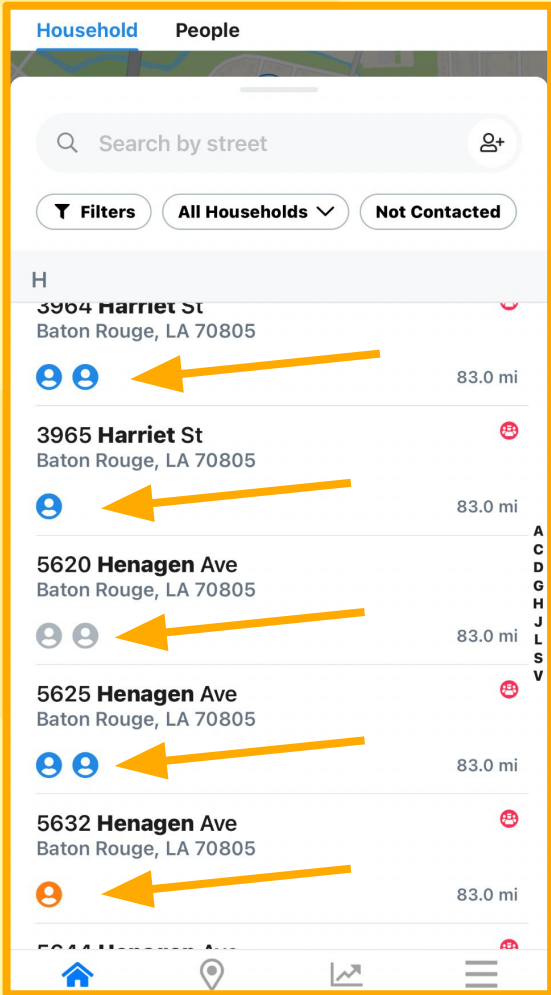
Household People

Search by street

Filters All Households Not Contacted

H

3964 Harriet St
Baton Rouge, LA 70805
83.0 mi

3965 Harriet St
Baton Rouge, LA 70805
83.0 mi

5620 Henagen Ave
Baton Rouge, LA 70805
83.0 mi

5625 Henagen Ave
Baton Rouge, LA 70805
83.0 mi

5632 Henagen Ave
Baton Rouge, LA 70805
83.0 mi

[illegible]

A
C
D
G
H
J
L
S
V